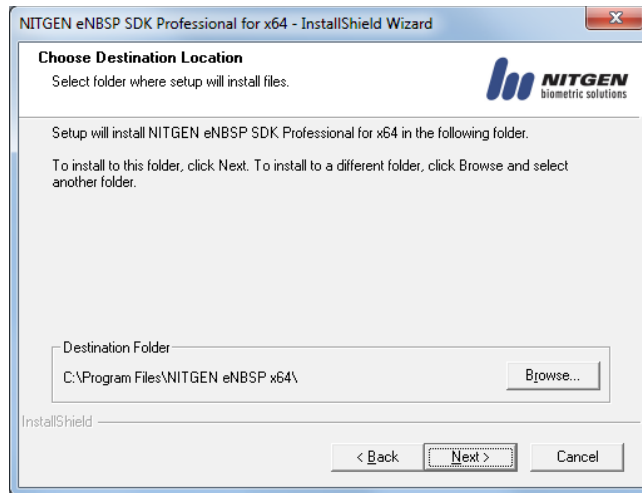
NITGEN eNBSP SDK Professional for x64 - InstallShield Wizard

Choose Destination Location

Select folder where setup will install files.

NITGEN
biometric solutions

Setup will install NITGEN eNBSP SDK Professional for x64 in the following folder.

To install to this folder, click Next. To install to a different folder, click Browse and select another folder.

Destination Folder

C:\Program Files\NITGEN eNBSP x64\

Browse...

InstallShield

< Back

Next >

Cancel